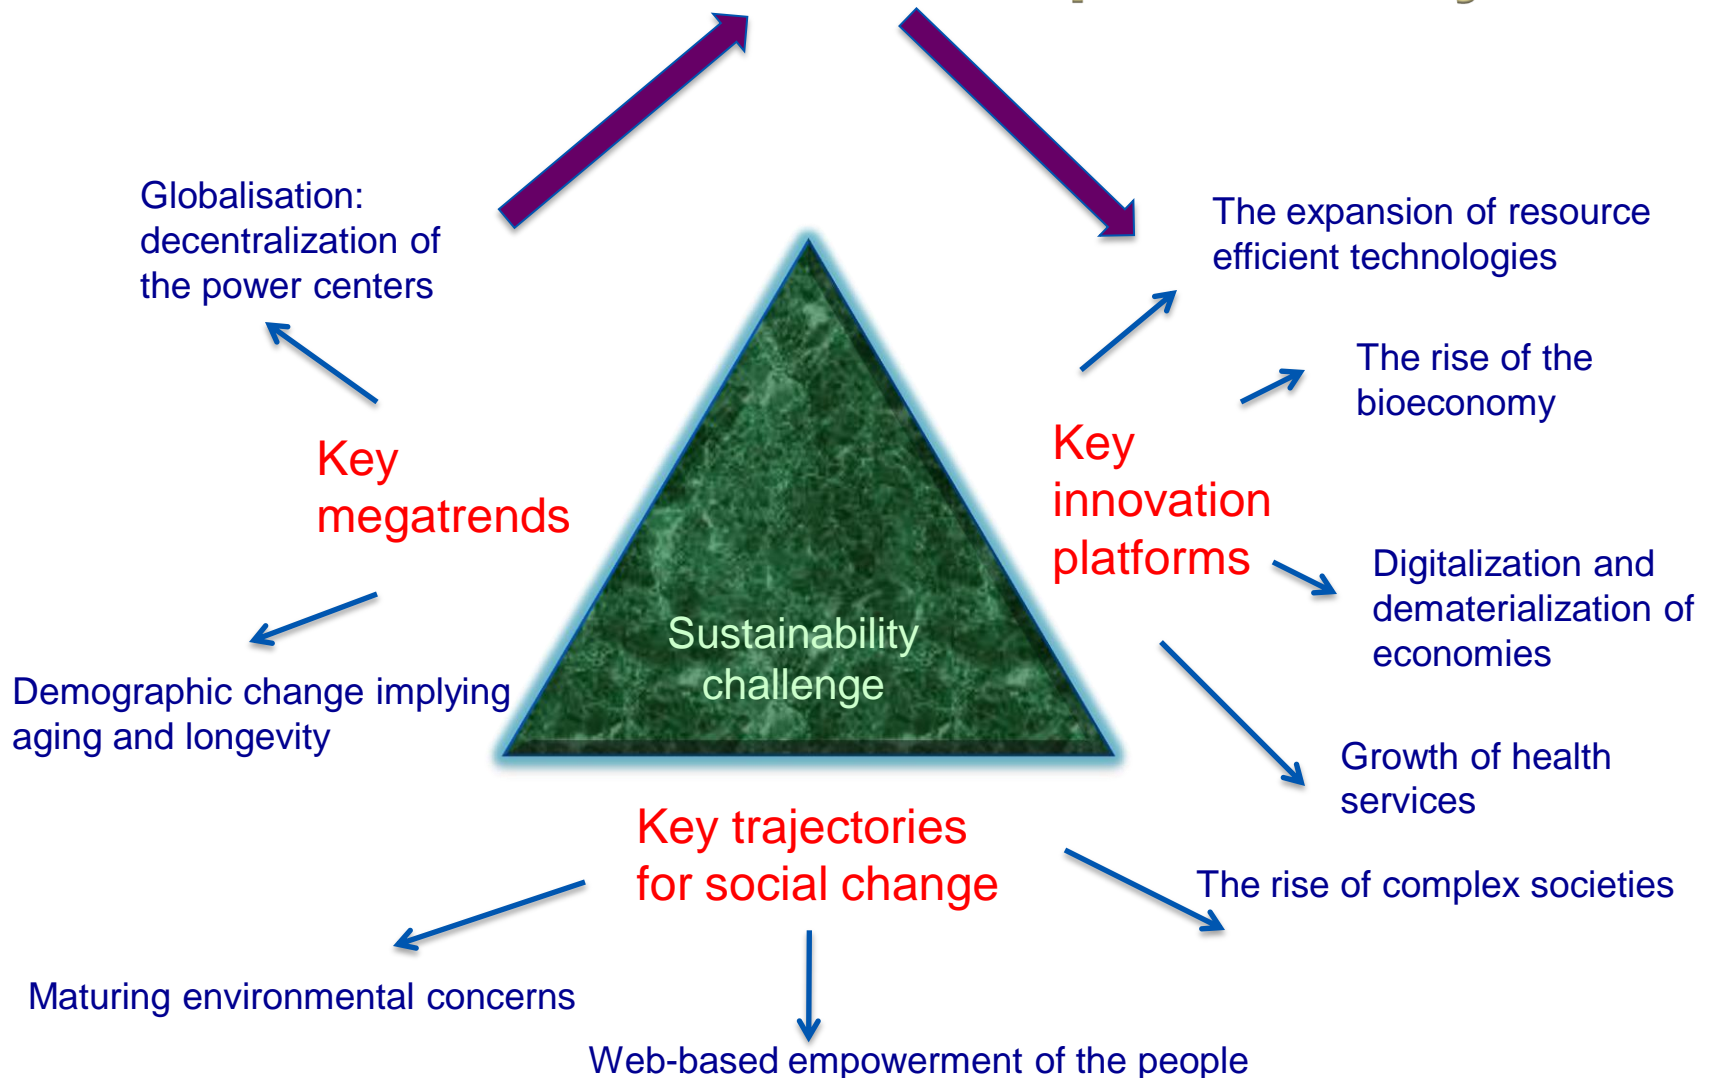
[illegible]

Globalisation: decentralization of the power centers

Key megatrends

Demographic change implying aging and longevity

Sustainability challenge

The expansion of resource efficient technologies

The rise of the bioeconomy

Key innovation platforms

Digitalization and dematerialization of economies

Growth of health services

Key trajectories for social change

The rise of complex societies

Maturing environmental concerns

Web-based empowerment of the people